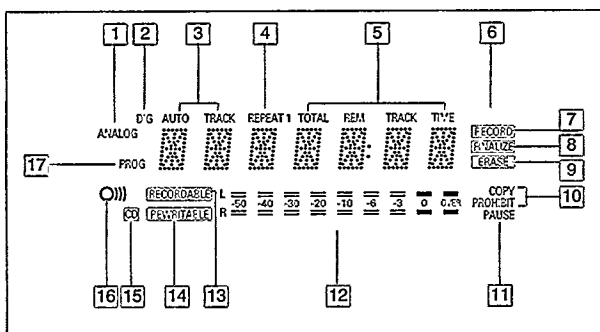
1 2 3 4 5 6

ANALOG DIG AUTO TRACK REPEAT 1 TOTAL REM TRACK TIME

RECORD 7
FINALIZE 8
ERASE 9

17 PROG

RECORDABLE L R -50 -40 -30 -20 -10 -6 -3 0 OVER
CD REWRITABLE

COPY PROHIBIT 10
PAUSE

16 15 14 13 12 11